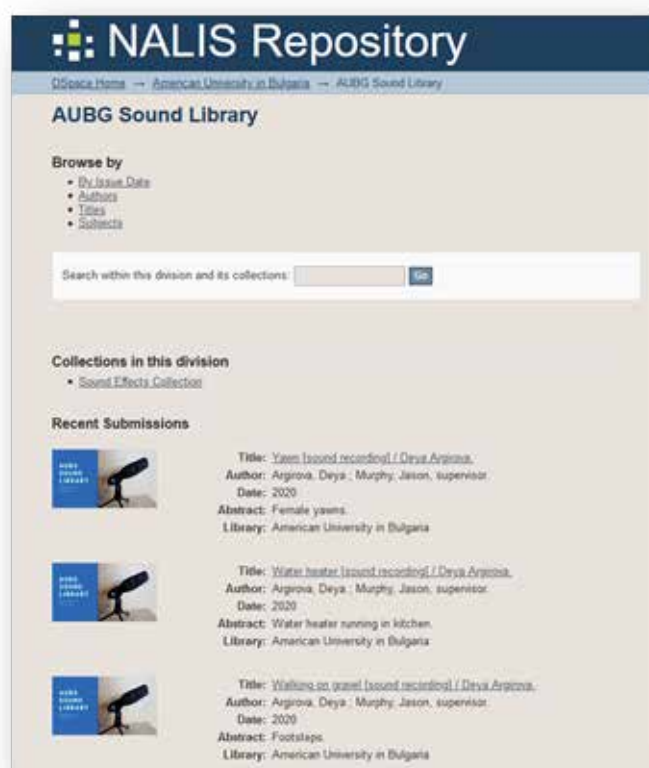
NALIS Repository

DSpace Home → American University in Bulgaria → AUBG Sound Library

AUBG Sound Library

Browse by

- By Issue Date
- Authors
- Titles
- Subjects

Search within this division and its collections: Go

Collections in this division

- Sound Effects Collection

Recent Submissions

AUBG SOUND LIBRARY

Title: Yawn [sound recording] / Deya Argirova.
Author: Argirova, Deya ; Murphy, Jason, supervisor.
Date: 2020
Abstract: Female yawns.
Library: American University in Bulgaria

AUBG SOUND LIBRARY

Title: Water heater [sound recording] / Deya Argirova.
Author: Argirova, Deya ; Murphy, Jason, supervisor.
Date: 2020
Abstract: Water heater running in kitchen.
Library: American University in Bulgaria

AUBG SOUND LIBRARY

Title: Walking on gravel [sound recording] / Deya Argirova.
Author: Argirova, Deya ; Murphy, Jason, supervisor.
Date: 2020
Abstract: Footsteps.
Library: American University in Bulgaria